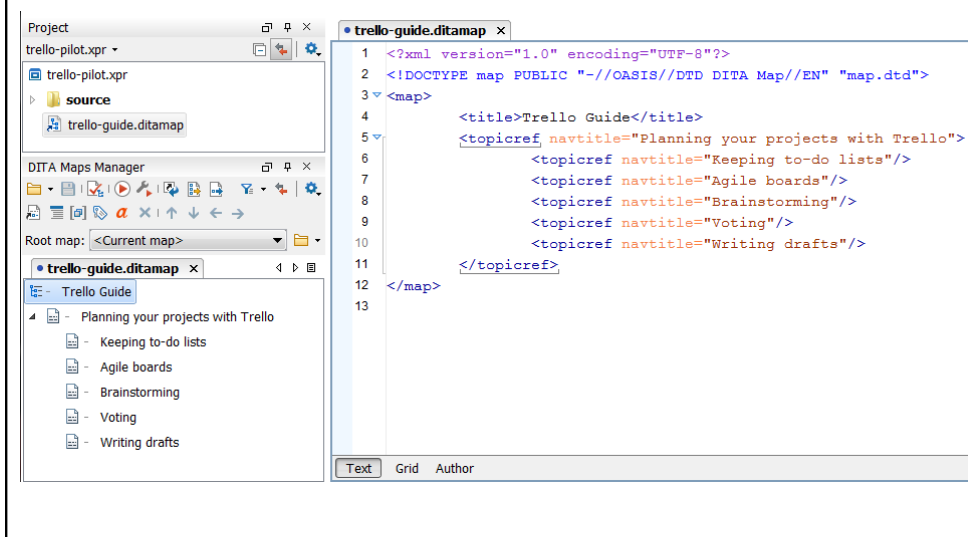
Project
trello-pilot.xpr
trello-pilot.xpr
source
trello-guide.ditamap

DITA Maps Manager
a
Root map: <Current map>
trello-guide.ditamap
Trello Guide
Planning your projects with Trello
Keeping to-do lists
Agile boards
Brainstorming
Voting
Writing drafts

trello-guide.ditamap

1 <?xml version="1.0" encoding="UTF-8"?>
2 <!DOCTYPE map PUBLIC "-//OASIS//DTD DITA Map//EN" "map.dtd">
3 <map>
4 <title>Trello Guide</title>
5 <topicref navtitle="Planning your projects with Trello">
6 <topicref navtitle="Keeping to-do lists"/>
7 <topicref navtitle="Agile boards"/>
8 <topicref navtitle="Brainstorming"/>
9 <topicref navtitle="Voting"/>
10 <topicref navtitle="Writing drafts"/>
11 </topicref>
12 </map>
13

Text Grid Author